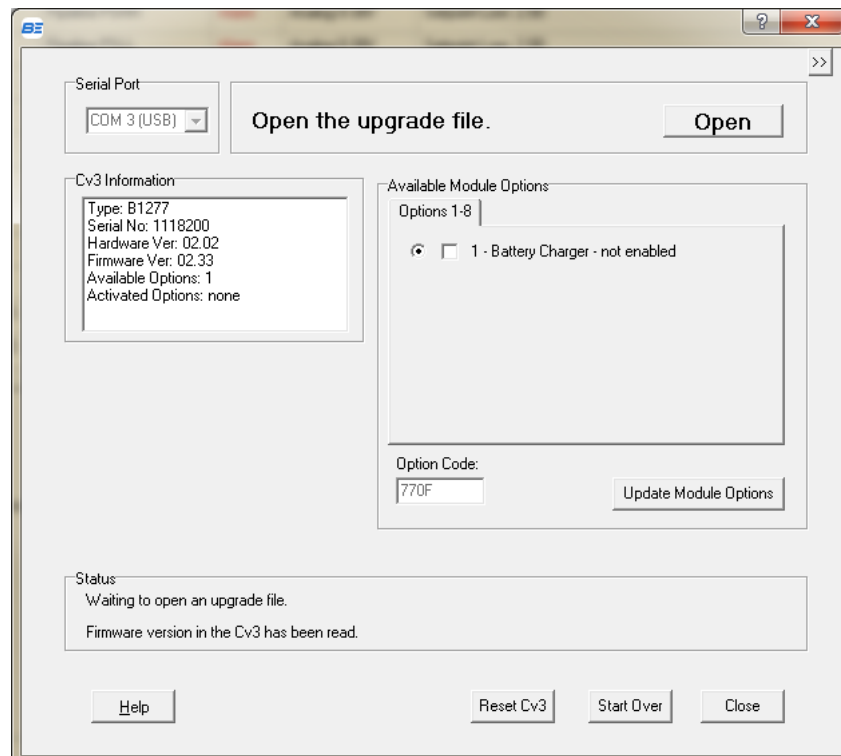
?
X
>>

Serial Port
COM 3 (USB)

Open the upgrade file.

Open

Cv3 Information
Type: B1277
Serial No: 1118200
Hardware Ver: 02.02
Firmware Ver: 02.33
Available Options: 1
Activated Options: none

Available Module Options
Options 1-8

1 - Battery Charger - not enabled

Option Code:
770F

Update Module Options

Status
Waiting to open an upgrade file.

Firmware version in the Cv3 has been read.

Help

Reset Cv3

Start Over

Close